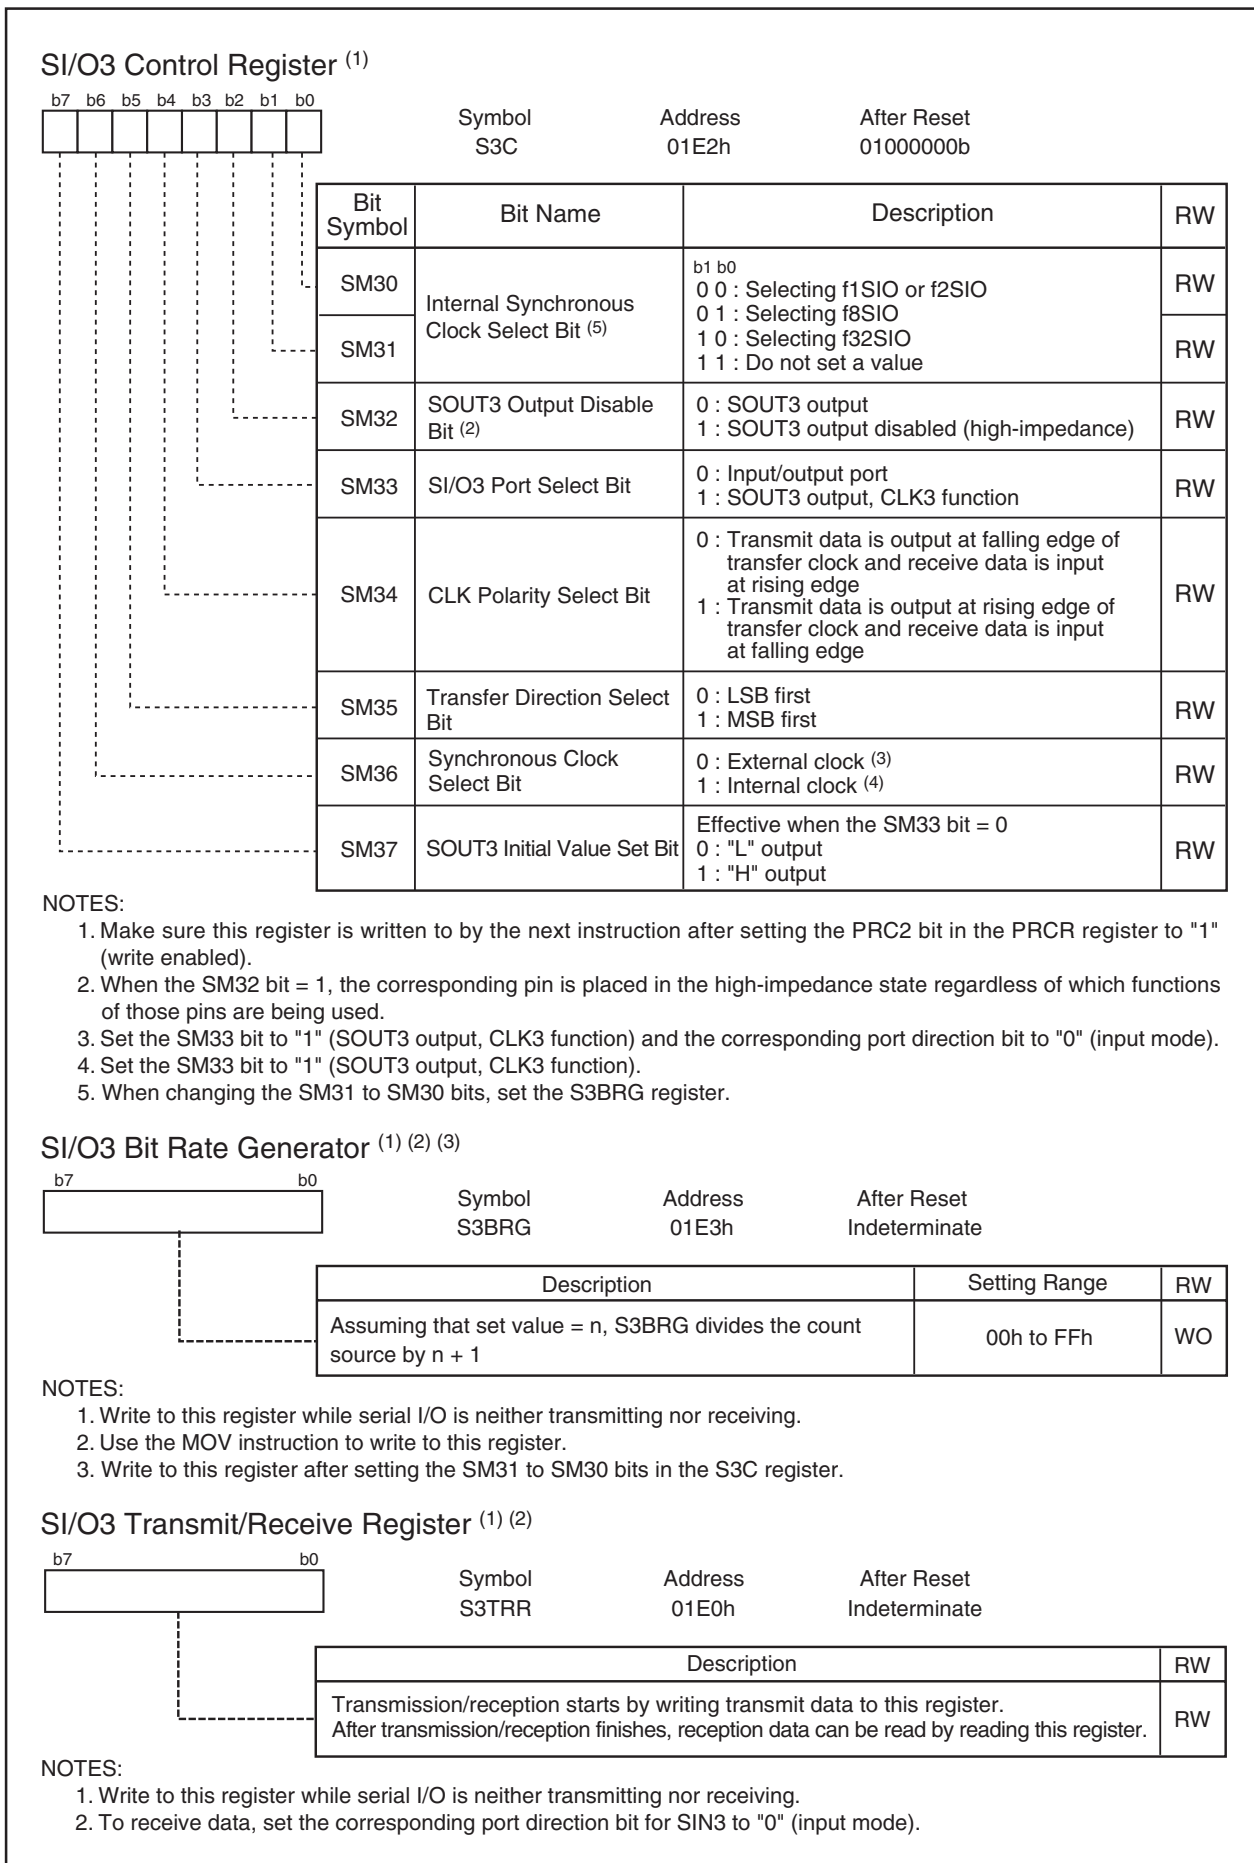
SI/O3 Control Register $^{(1)}$

b7 b6 b5 b4 b3 b2 b1 b0

Symbol S3C  Address 01E2h  After Reset 01000000b

| Bit Symbol | Bit Name | Description | RW |
|---|---|---|---|
| SM30 | Internal Synchronous Clock Select Bit $^{(5)}$ | b1 b0<br>0 0 : Selecting f1SIO or f2SIO<br>0 1 : Selecting f8SIO<br>1 0 : Selecting f32SIO<br>1 1 : Do not set a value | RW |
| SM31 | | | RW |
| SM32 | SOUT3 Output Disable Bit $^{(2)}$ | 0 : SOUT3 output<br>1 : SOUT3 output disabled (high-impedance) | RW |
| SM33 | SI/O3 Port Select Bit | 0 : Input/output port<br>1 : SOUT3 output, CLK3 function | RW |
| SM34 | CLK Polarity Select Bit | 0 : Transmit data is output at falling edge of transfer clock and receive data is input at rising edge<br>1 : Transmit data is output at rising edge of transfer clock and receive data is input at falling edge | RW |
| SM35 | Transfer Direction Select Bit | 0 : LSB first<br>1 : MSB first | RW |
| SM36 | Synchronous Clock Select Bit | 0 : External clock $^{(3)}$<br>1 : Internal clock $^{(4)}$ | RW |
| SM37 | SOUT3 Initial Value Set Bit | Effective when the SM33 bit = 0<br>0 : "L" output<br>1 : "H" output | RW |

NOTES:
1. Make sure this register is written to by the next instruction after setting the PRC2 bit in the PRCR register to "1" (write enabled).
2. When the SM32 bit = 1, the corresponding pin is placed in the high-impedance state regardless of which functions of those pins are being used.
3. Set the SM33 bit to "1" (SOUT3 output, CLK3 function) and the corresponding port direction bit to "0" (input mode).
4. Set the SM33 bit to "1" (SOUT3 output, CLK3 function).
5. When changing the SM31 to SM30 bits, set the S3BRG register.

SI/O3 Bit Rate Generator $^{(1)}$ $^{(2)}$ $^{(3)}$

b7 b0

Symbol S3BRG  Address 01E3h  After Reset Indeterminate

| Description | Setting Range | RW |
|---|---|---|
| Assuming that set value = n, S3BRG divides the count source by n + 1 | 00h to FFh | WO |

NOTES:
1. Write to this register while serial I/O is neither transmitting nor receiving.
2. Use the MOV instruction to write to this register.
3. Write to this register after setting the SM31 to SM30 bits in the S3C register.

SI/O3 Transmit/Receive Register $^{(1)}$ $^{(2)}$

b7 b0

Symbol S3TRR  Address 01E0h  After Reset Indeterminate

| Description | RW |
|---|---|
| Transmission/reception starts by writing transmit data to this register.<br>After transmission/reception finishes, reception data can be read by reading this register. | RW |

NOTES:
1. Write to this register while serial I/O is neither transmitting nor receiving.
2. To receive data, set the corresponding port direction bit for SIN3 to "0" (input mode).